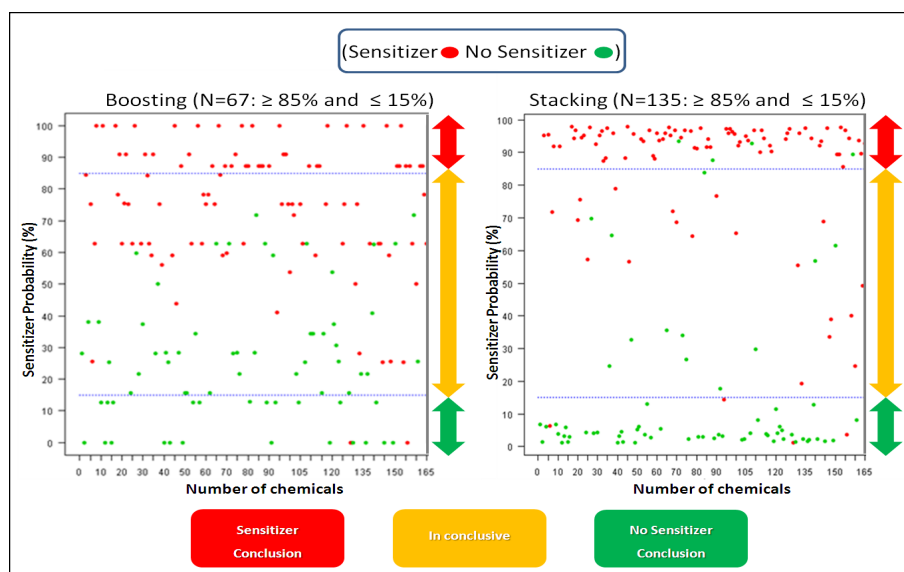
(Sensitizer No Sensitizer )

Boosting (N=67: ≥ 85% and ≤ 15%)

Sensitizer Probability (%)

100
90
80
70
60
50
40
30
20
10
0

0 10 15 20 30 40 50 60 70 80 90 105 120 135 150 165

Number of chemicals

Stacking (N=135: ≥ 85% and ≤ 15%)

Sensitizer Probability (%)

100
90
80
70
60
50
40
30
20
10
0

0 10 20 30 40 50 60 70 80 90 105 120 135 150 165

Number of chemicals

Sensitizer Conclusion

In conclusive

No Sensitizer Conclusion